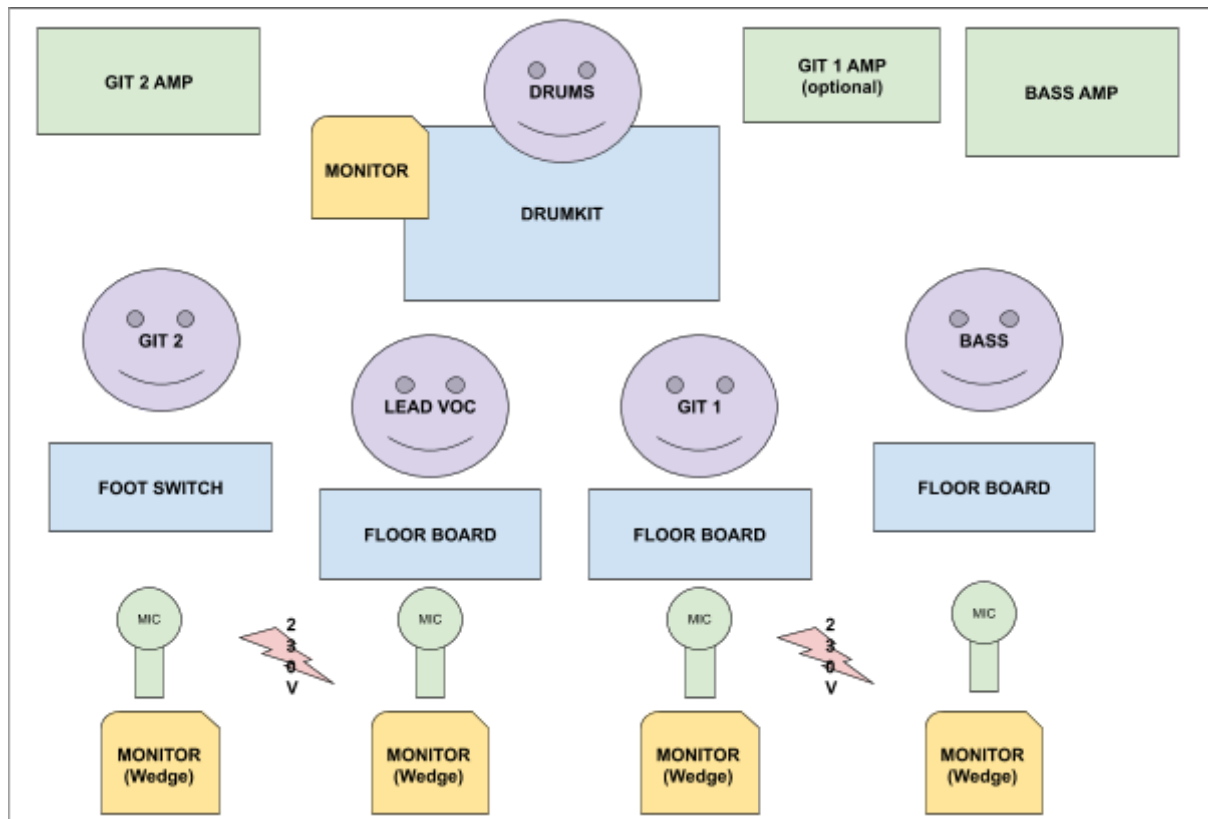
GIT 2 AMP

DRUMS

GIT 1 AMP
(optional)

BASS AMP

MONITOR

DRUMKIT

GIT 2

LEAD VOC

GIT 1

BASS

FOOT SWITCH

FLOOR BOARD

FLOOR BOARD

FLOOR BOARD

MIC

230V

MIC

MIC

230V

MIC

MONITOR
(Wedge)

MONITOR
(Wedge)

MONITOR
(Wedge)

MONITOR
(Wedge)